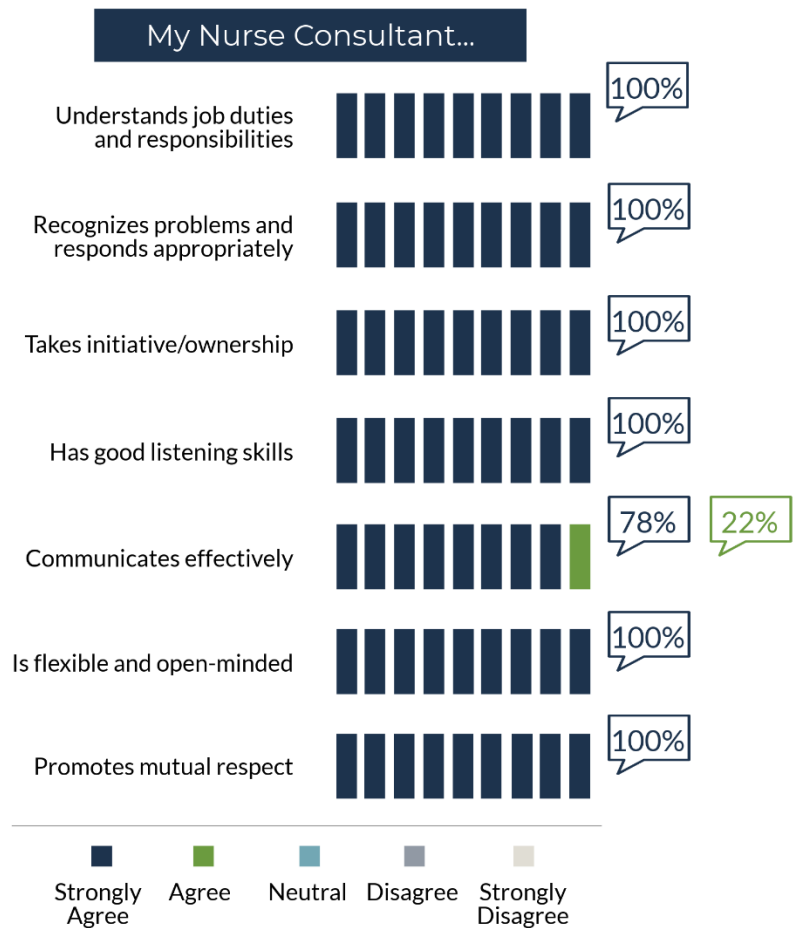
My Nurse Consultant...

Understands job duties and responsibilities
100%

Recognizes problems and responds appropriately
100%

Takes initiative/ownership
100%

Has good listening skills
100%

Communicates effectively
78%
22%

Is flexible and open-minded
100%

Promotes mutual respect
100%

Strongly Agree
Agree
Neutral
Disagree
Strongly Disagree